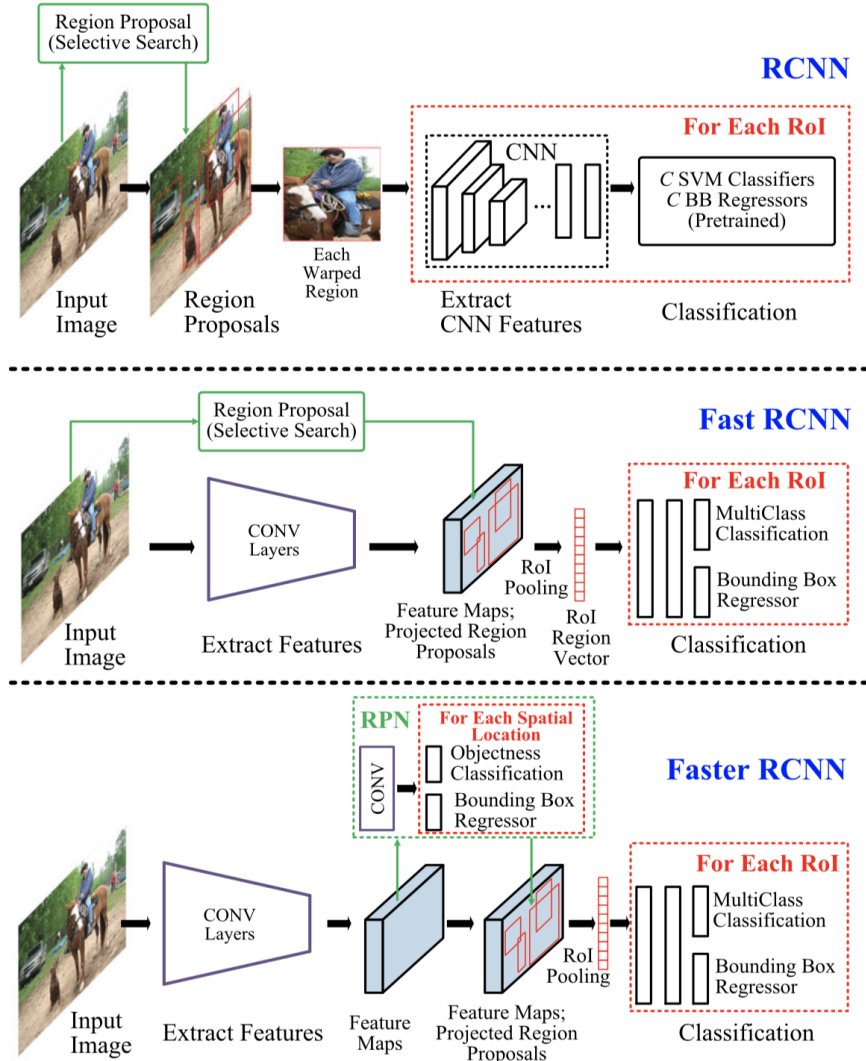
Region Proposal (Selective Search)

RCNN

For Each RoI

CNN

...

$C$ SVM Classifiers
$C$ BB Regressors
(Pretrained)

Each Warped Region

Input Image

Region Proposals

Extract CNN Features

Classification

Region Proposal (Selective Search)

Fast RCNN

For Each RoI

CONV Layers

MultiClass Classification

RoI Pooling

Bounding Box Regressor

Feature Maps; Projected Region Proposals

RoI Region Vector

Input Image

Extract Features

Classification

RPN

For Each Spatial Location

CONV

Objectness Classification

Bounding Box Regressor

Faster RCNN

For Each RoI

CONV Layers

MultiClass Classification

RoI Pooling

Bounding Box Regressor

Input Image

Extract Features

Feature Maps

Feature Maps; Projected Region Proposals

Classification